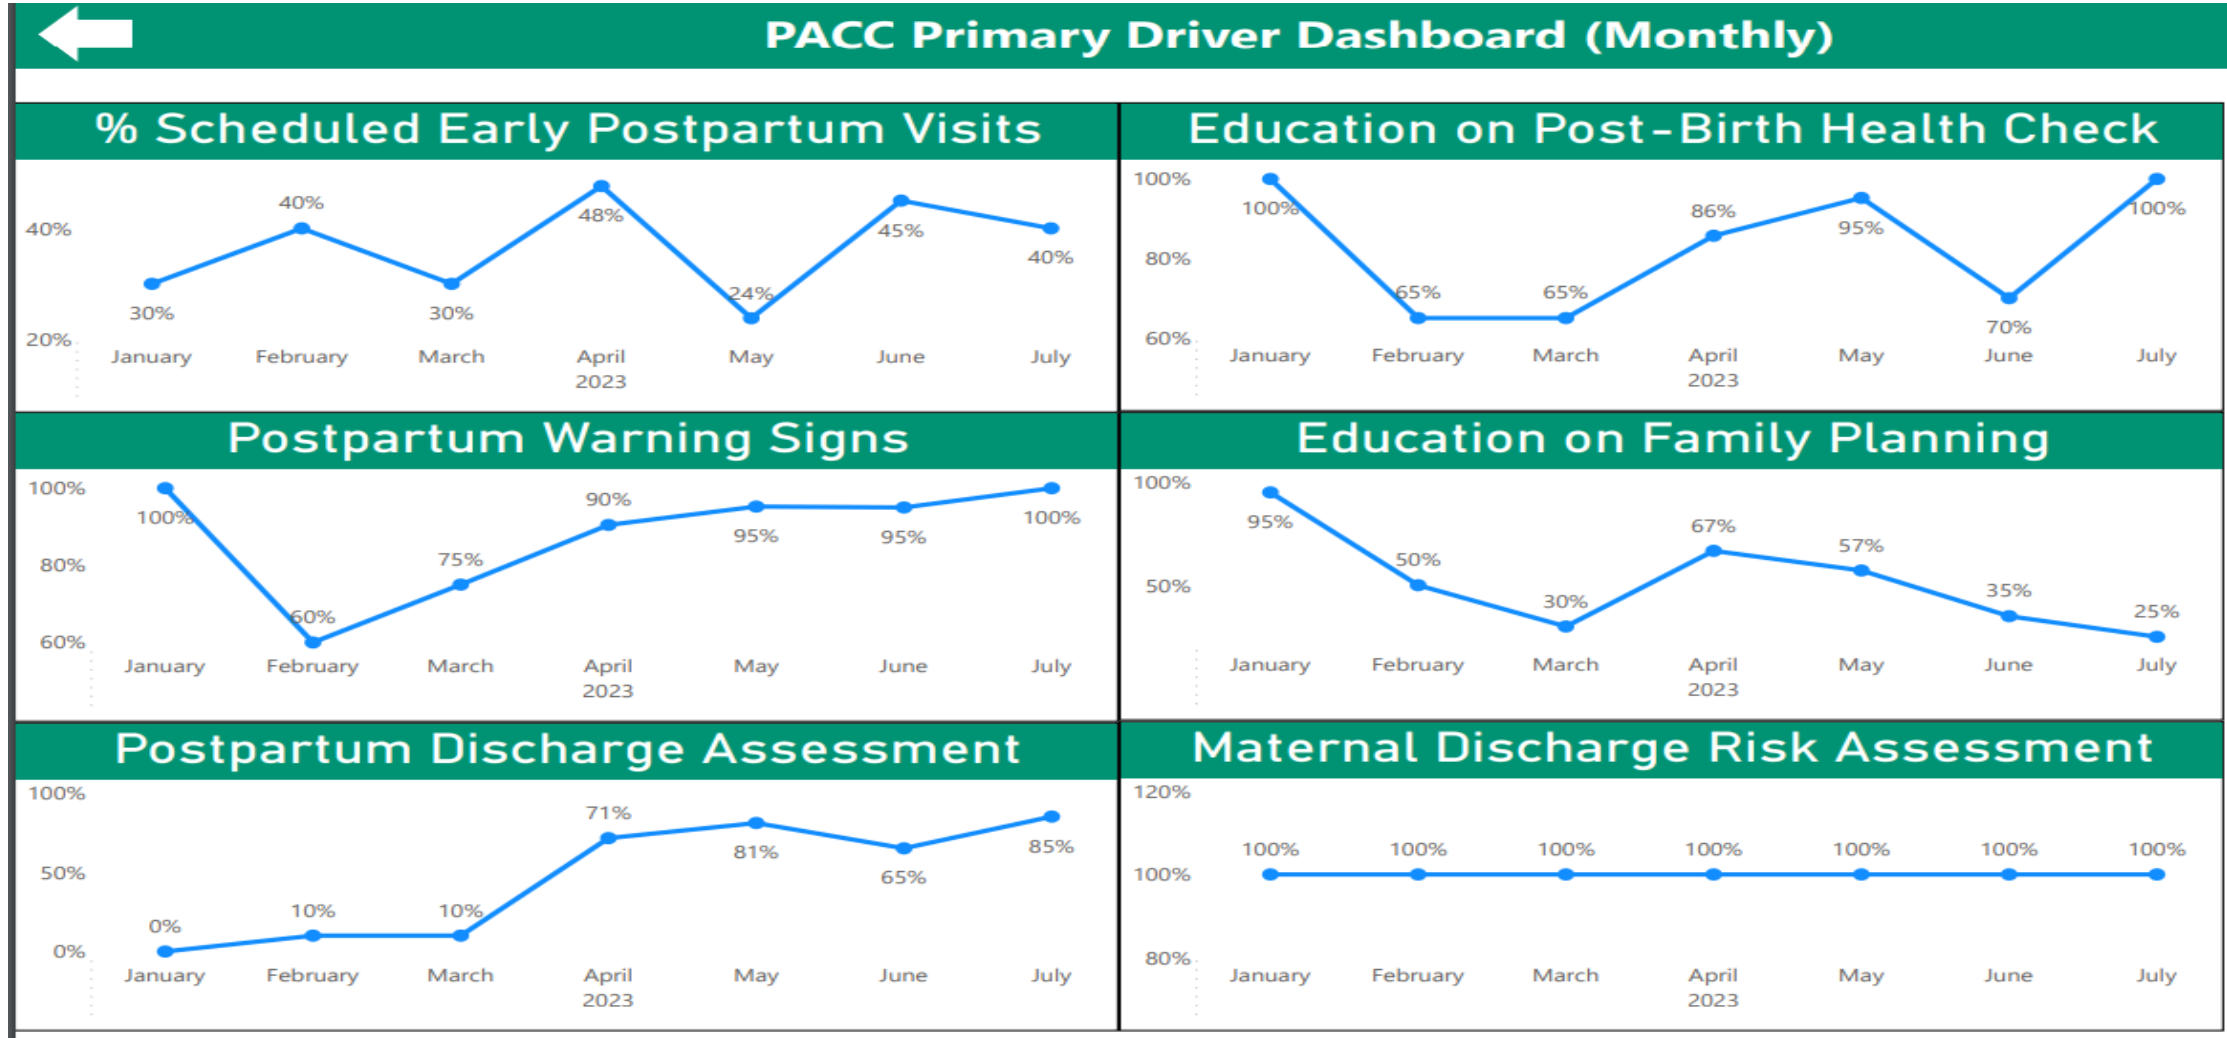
PACC Primary Driver Dashboard (Monthly)

% Scheduled Early Postpartum Visits

40%
20%
30%
40%
30%
48%
24%
45%
40%
January
February
March
April
2023
May
June
July

Education on Post-Birth Health Check

100%
80%
60%
100%
65%
65%
86%
95%
70%
100%
January
February
March
April
2023
May
June
July

Postpartum Warning Signs

100%
80%
60%
100%
60%
75%
90%
95%
95%
100%
January
February
March
April
2023
May
June
July

Education on Family Planning

100%
50%
95%
50%
30%
67%
57%
35%
25%
January
February
March
April
2023
May
June
July

Postpartum Discharge Assessment

100%
50%
0%
0%
10%
10%
71%
81%
65%
85%
January
February
March
April
2023
May
June
July

Maternal Discharge Risk Assessment

120%
100%
80%
100%
100%
100%
100%
100%
100%
100%
January
February
March
April
2023
May
June
July